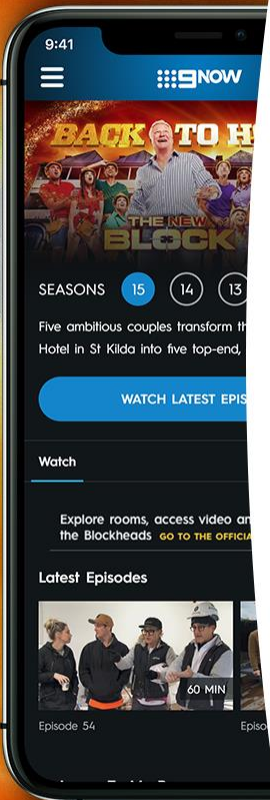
9:41

9NOW

BACK TO H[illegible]

THE NEW BLOCK

SEASONS 15 14 13

Five ambitious couples transform th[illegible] Hotel in St Kilda into five top-end, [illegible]

WATCH LATEST EPIS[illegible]

Watch

Explore rooms, access video an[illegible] the Blockheads GO TO THE OFFICIA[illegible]

Latest Episodes

60 MIN

Episode 54

Episo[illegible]